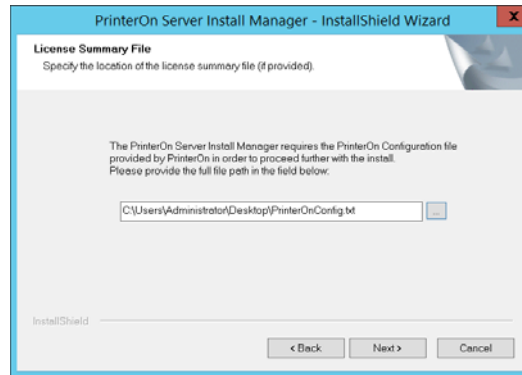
PrinterOn Server Install Manager - InstallShield Wizard

X

License Summary File

Specify the location of the license summary file (if provided).

The PrinterOn Server Install Manager requires the PrinterOn Configuration file provided by PrinterOn in order to proceed further with the install. Please provide the full file path in the field below:

C:\Users\Administrator\Desktop\PrinterOnConfig.txt

...

InstallShield

< Back

Next >

Cancel